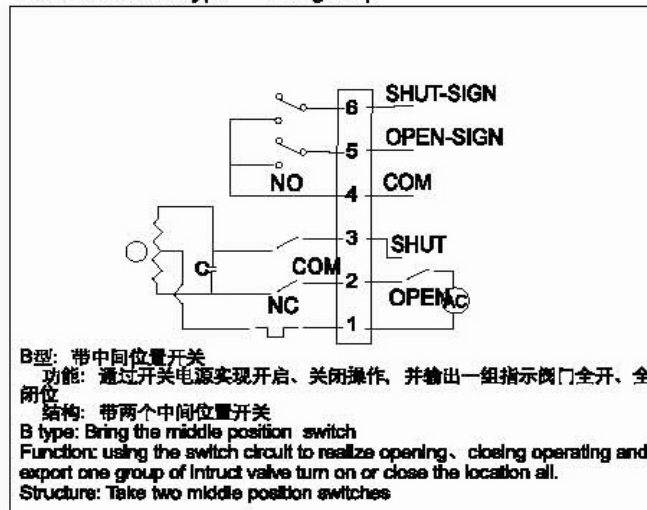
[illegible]

SHUT-SIGN
6
OPEN-SIGN
5
NO
COM
4
3
SHUT
C
COM
2
NC
OPEN
AC
1

B型：带中间位置开关
功能：通过开关电源实现开启、关闭操作，并输出一组指示阀门全开、全闭位
结构：带两个中间位置开关
B type: Bring the middle position switch
Function: using the switch circuit to realize opening、closing operating and export one group of intruct valve turn on or close the location all.
Structure: Take two middle position switches